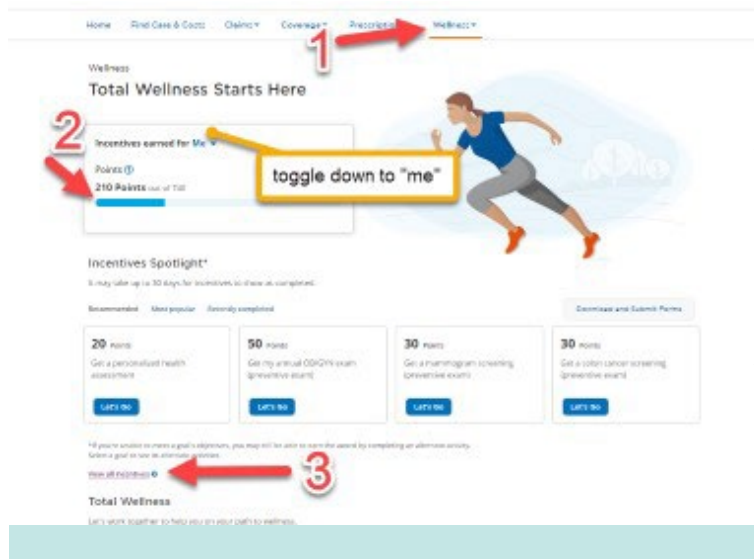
Home Find Care & Costs Claims ▾ Coverage ▾ Prescriptions Wellness ▾

1

Wellness

Total Wellness Starts Here

2

Incentives earned for Me ▾

toggle down to "me"

Points ⓘ

210 Points out of 750

Incentives Spotlight*

It may take up to 30 days for incentives to show as completed.

Recommended Most popular Recently completed

Download and Submit Forms

20 Points
Get a personalized health assessment
Let's Go

50 Points
Get my annual OB/GYN exam (preventive exam)
Let's Go

30 Points
Get a mammogram screening (preventive exam)
Let's Go

30 Points
Get a colon cancer screening (preventive exam)
Let's Go

*If you're unable to meet a goal's objectives, you may still be able to earn the award by completing an alternate activity. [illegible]

View all incentives

3

Total Wellness

Let's work together to help you on your path to wellness.